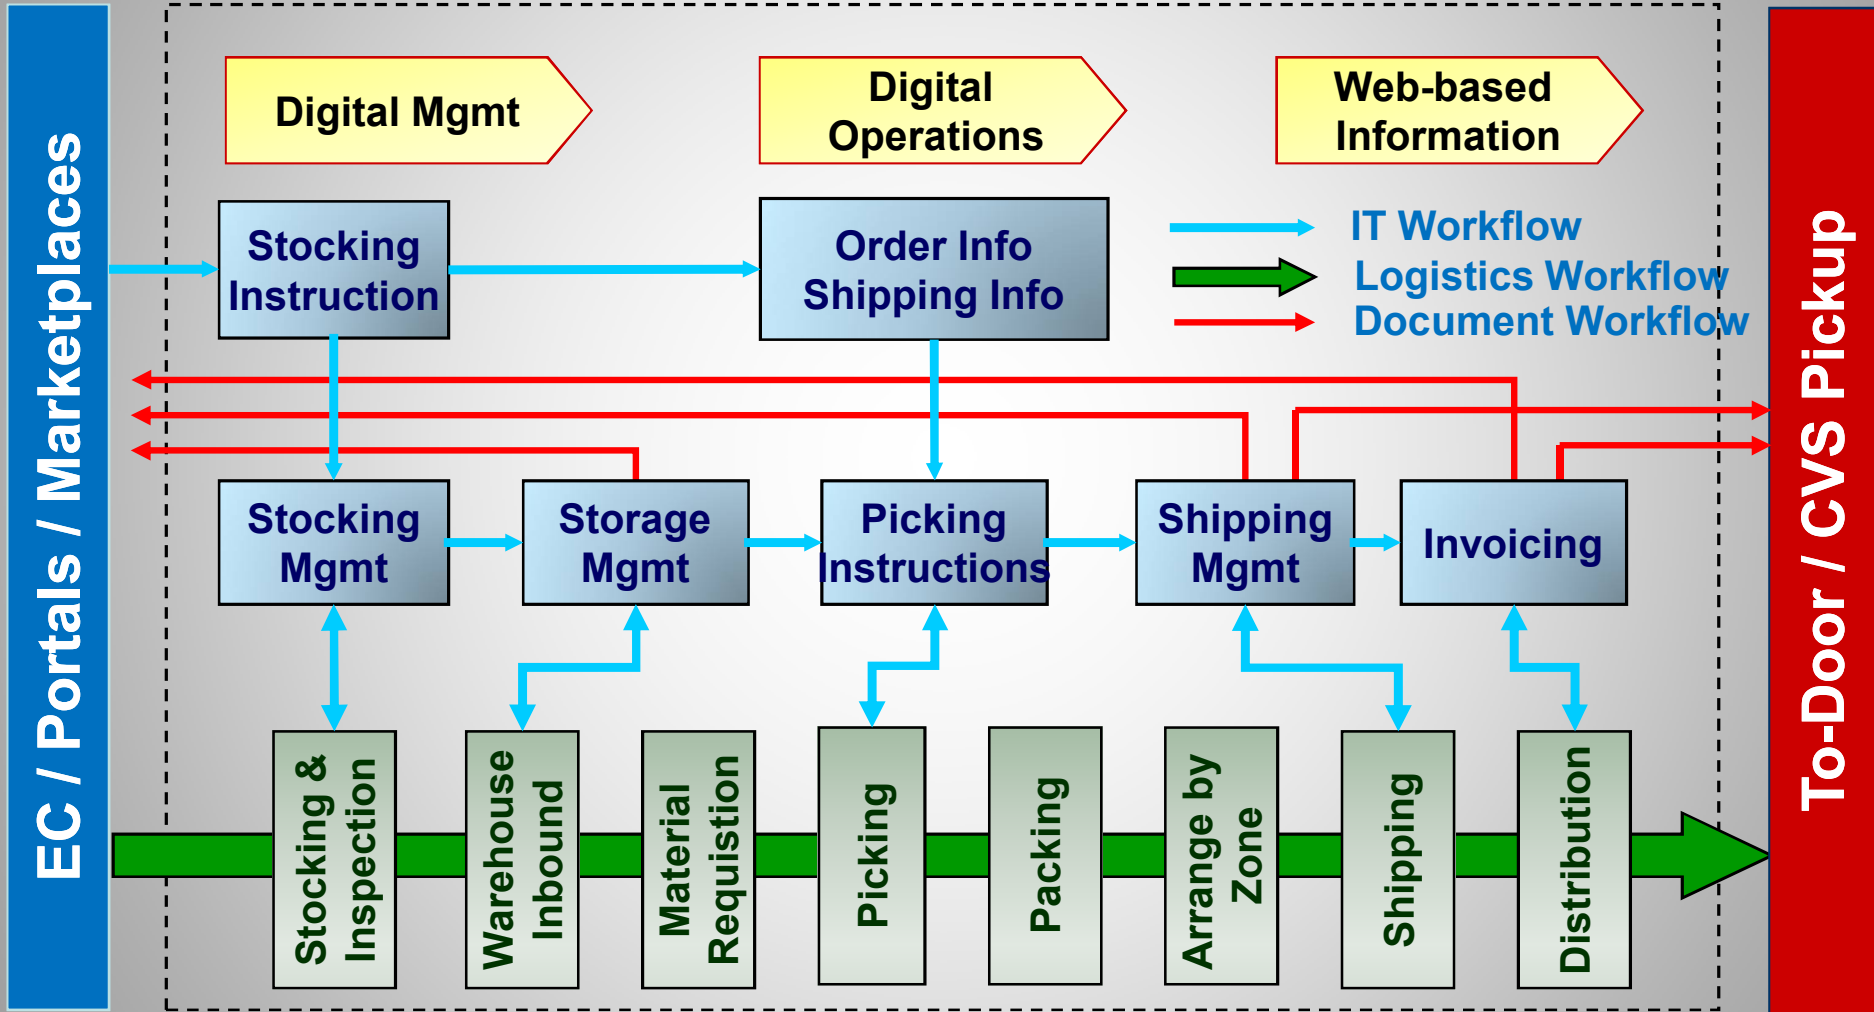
EC / Portals / Marketplaces

Digital Mgmt

Digital Operations

Web-based Information

Stocking Instruction

Order Info Shipping Info

IT Workflow
Logistics Workflow
Document Workflow

Stocking Mgmt

Storage Mgmt

Picking Instructions

Shipping Mgmt

Invoicing

Stocking & Inspection

Warehouse Inbound

Material Requistion

Picking

Packing

Arrange by Zone

Shipping

Distribution

To-Door / CVS Pickup